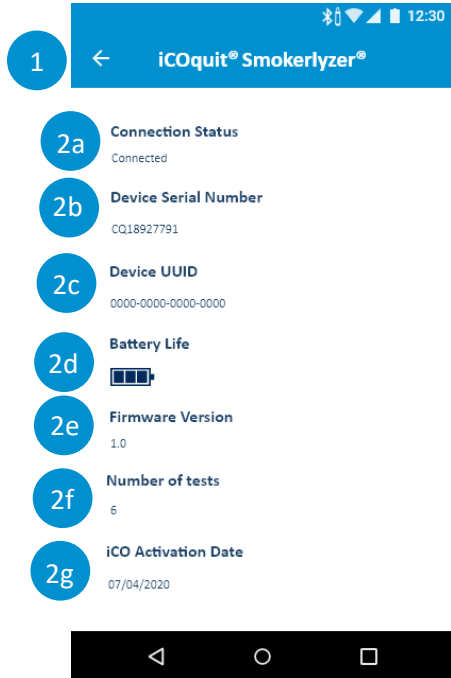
12:30

1

←

iCOquit® Smokerlyzer®

2a

Connection Status

Connected

2b

Device Serial Number

CQ18927791

2c

Device UUID

0000-0000-0000-0000

2d

Battery Life

2e

Firmware Version

1.0

2f

Number of tests

6

2g

iCO Activation Date

07/04/2020